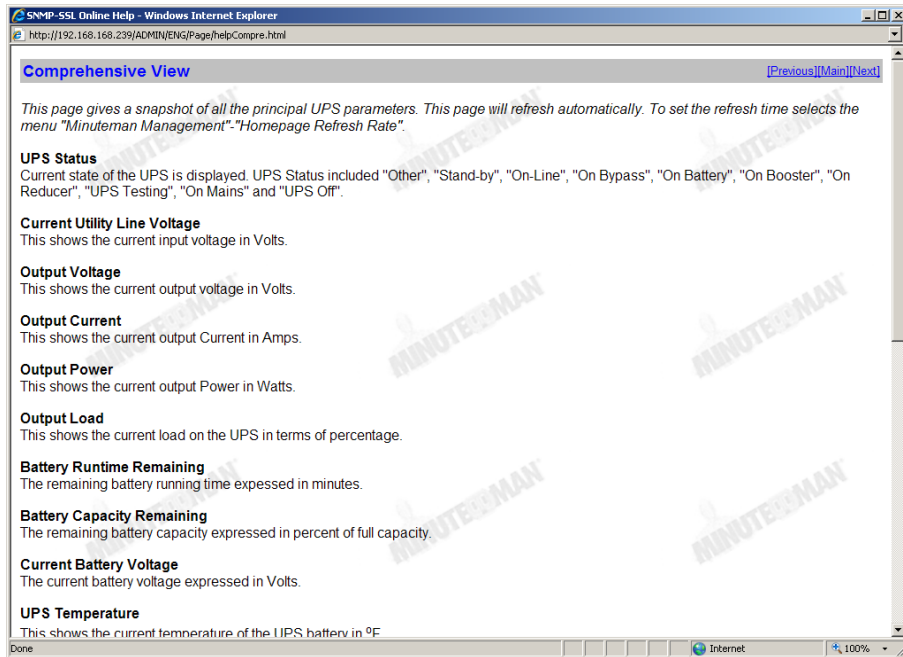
SNMP-SSL Online Help - Windows Internet Explorer

http://192.168.168.239/ADMIN/ENG/Page/helpCompre.html

Comprehensive View

[Previous][Main][Next]

This page gives a snapshot of all the principal UPS parameters. This page will refresh automatically. To set the refresh time selects the menu "Minuteman Management"-"Homepage Refresh Rate".

UPS Status
Current state of the UPS is displayed. UPS Status included "Other", "Stand-by", "On-Line", "On Bypass", "On Battery", "On Booster", "On Reducer", "UPS Testing", "On Mains" and "UPS Off".

Current Utility Line Voltage
This shows the current input voltage in Volts.

Output Voltage
This shows the current output voltage in Volts.

Output Current
This shows the current output Current in Amps.

Output Power
This shows the current output Power in Watts.

Output Load
This shows the current load on the UPS in terms of percentage.

Battery Runtime Remaining
The remaining battery running time expessed in minutes.

Battery Capacity Remaining
The remaining battery capacity expressed in percent of full capacity.

Current Battery Voltage
The current battery voltage expressed in Volts.

UPS Temperature
This shows the current temperature of the UPS battery in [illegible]

Done

Internet

100%